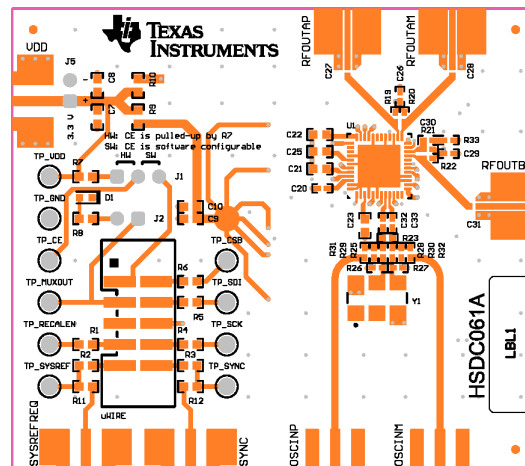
TEXAS INSTRUMENTS

VDD
J5
C8
R10
R9
3.3 V
HW: CE is pulled-up by R7
SW: CE is software configurable
TP_VDD
R7
HW SW
J1
TP_GND
D1
J2
C10
C9
TP_CE
R8
TP_CSB
R6
TP_MUXOUT
TP_SDI
R5
TP_RECALEN
R1
R4
TP_SCK
R2
R3
TP_SYSREF
TP_SYNC
R11
R12
uWIRE
SYSREFREQ
SYNC

RFOUTAP
RFOUTAM
C27
C26
C28
R19
R20
C30
R21
U1
R33
C22
C29
C25
R22
C21
RFOUTB
C20
C31
C23
C33
C32
C34
R31
R29
R23
R25
R28
R30
R32
R24
R26
R27
Y1
HSDC061A
LBL1
OSCINP
OSCINM